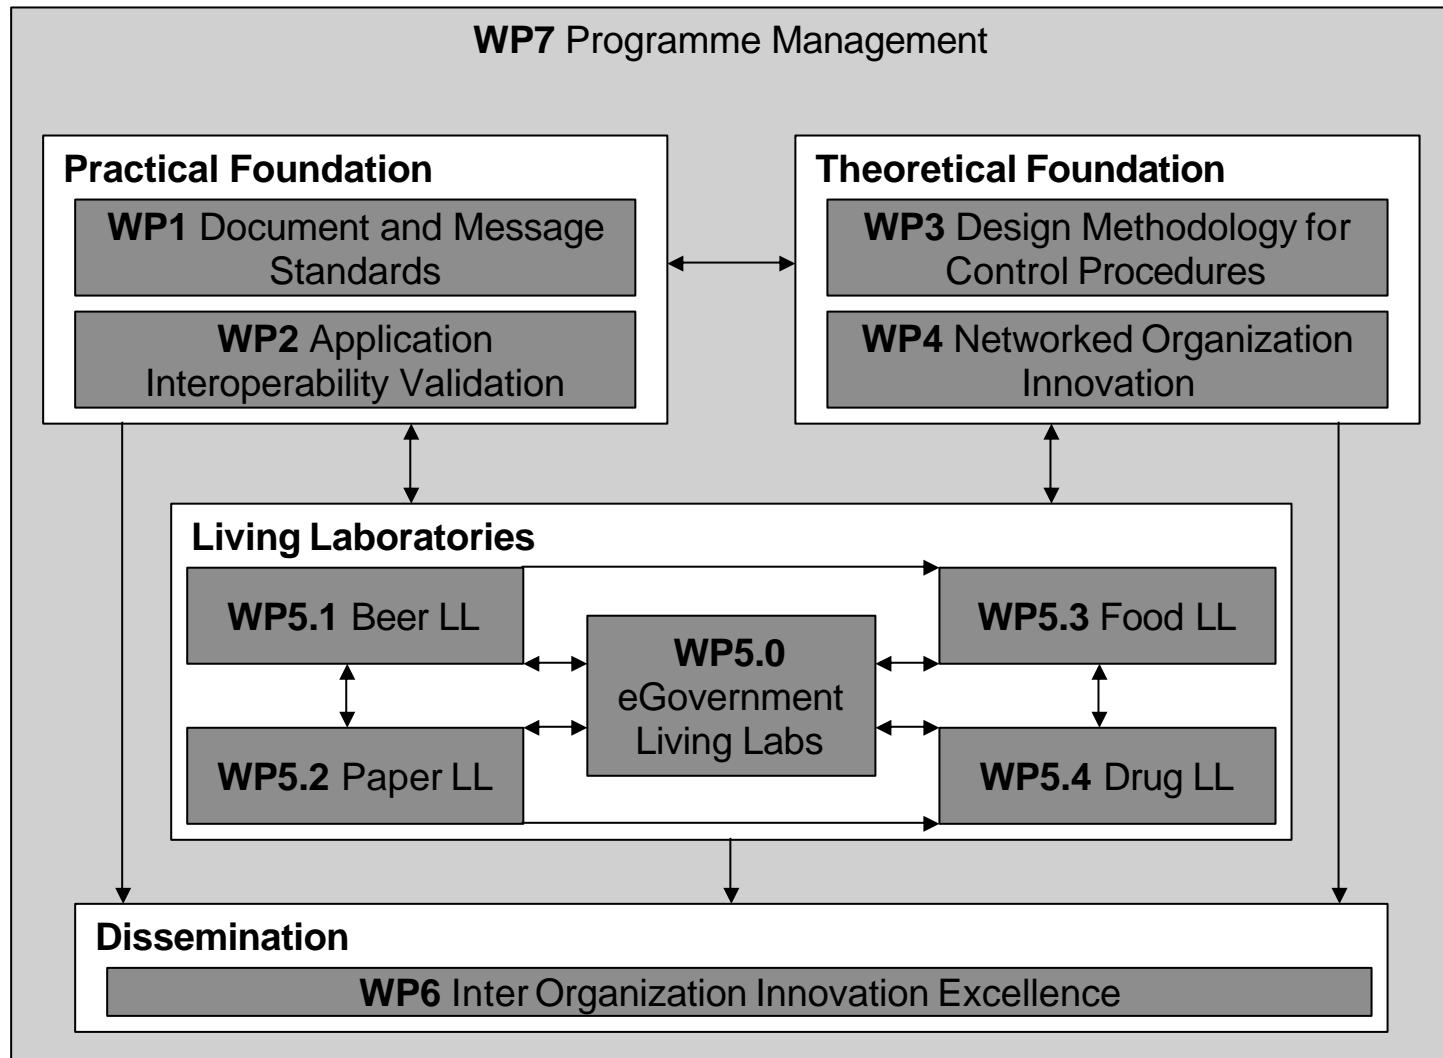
WP7 Programme Management

Practical Foundation

WP1 Document and Message Standards

WP2 Application Interoperability Validation

Theoretical Foundation

WP3 Design Methodology for Control Procedures

WP4 Networked Organization Innovation

Living Laboratories

WP5.1 Beer LL

WP5.0 eGovernment Living Labs

WP5.3 Food LL

WP5.2 Paper LL

WP5.4 Drug LL

Dissemination

WP6 Inter Organization Innovation Excellence